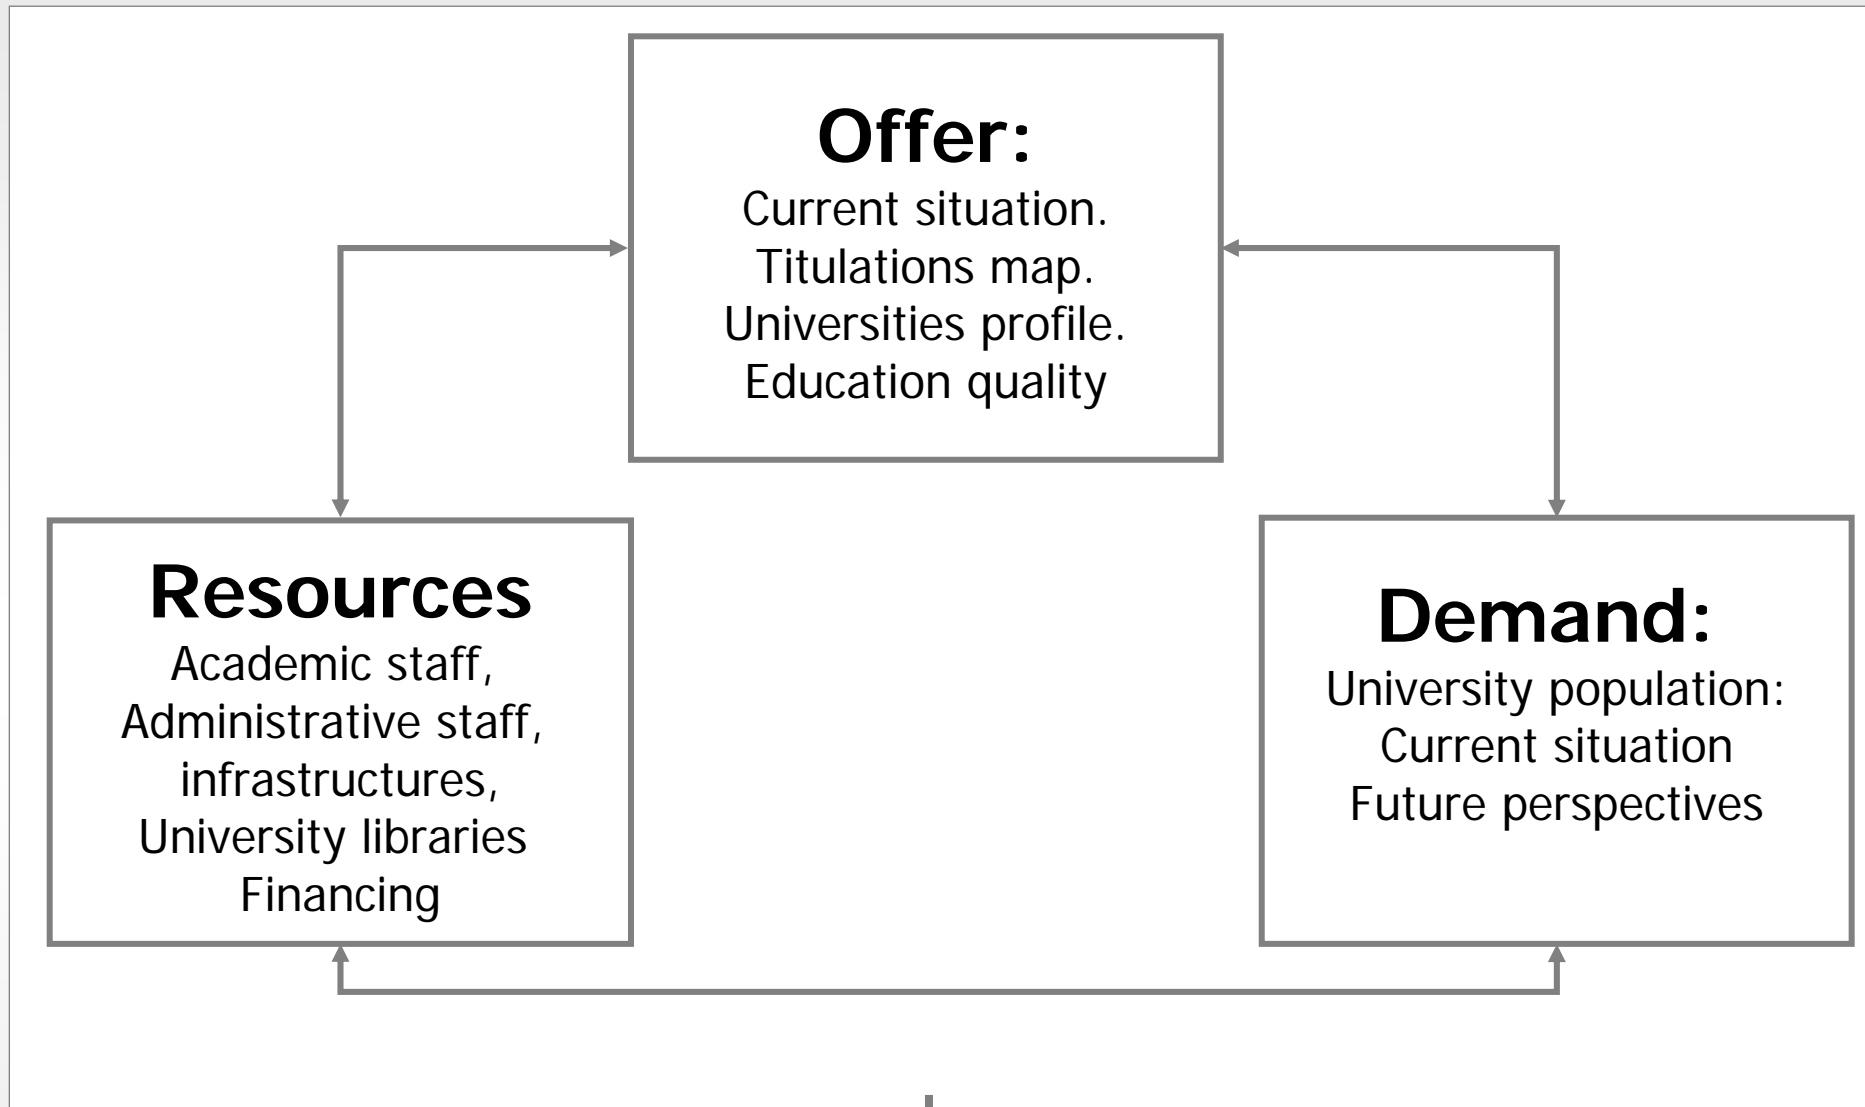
Offer:
Current situation.
Titulations map.
Universities profile.
Education quality

Resources
Academic staff,
Administrative staff,
infrastructures,
University libraries
Financing

Demand:
University population:
Current situation
Future perspectives